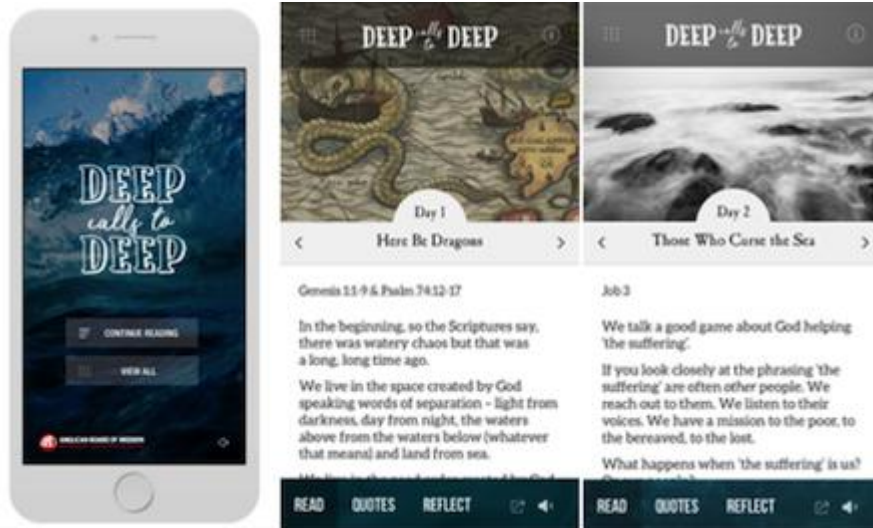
DEEP calls to DEEP

CONTINUE READING

VIEW ALL

AMERICAN BOARD OF MISSION

DEEP calls to DEEP

Day 1

Here Be Dragons

Genesis 1:1-9 & Psalm 74:12-17

In the beginning, so the Scriptures say, there was watery chaos but that was a long, long time ago.

We live in the space created by God speaking words of separation – light from darkness, day from night, the waters above from the waters below (whatever that means) and land from sea.

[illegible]

READ QUOTES REFLECT

DEEP calls to DEEP

Day 2

Those Who Curse the Sea

Job 3

We talk a good game about God helping 'the suffering'.

If you look closely at the phrasing 'the suffering' are often other people. We reach out to them. We listen to their voices. We have a mission to the poor, to the bereaved, to the lost.

What happens when 'the suffering' is us?

READ QUOTES REFLECT